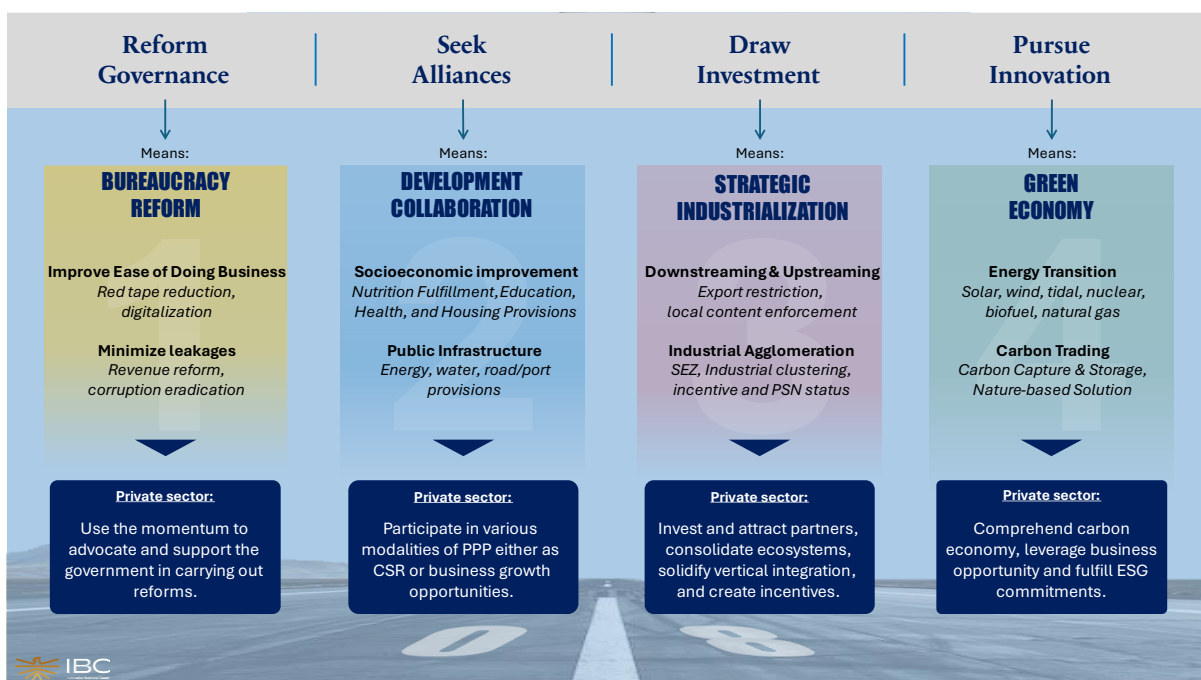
Reform Governance

Means:

BUREAUCRACY REFORM

Improve Ease of Doing Business
Red tape reduction, digitalization

Minimize leakages
Revenue reform, corruption eradication

Private sector:

Use the momentum to advocate and support the government in carrying out reforms.

Seek Alliances

Means:

DEVELOPMENT COLLABORATION

Socioeconomic improvement
Nutrition Fulfillment,Education, Health, and Housing Provisions

Public Infrastructure
Energy, water, road/port provisions

Private sector:

Participate in various modalities of PPP either as CSR or business growth opportunities.

Draw Investment

Means:

STRATEGIC INDUSTRIALIZATION

Downstreaming & Upstreaming
Export restriction, local content enforcement

Industrial Agglomeration
SEZ, Industrial clustering, incentive and PSN status

Private sector:

Invest and attract partners, consolidate ecosystems, solidify vertical integration, and create incentives.

Pursue Innovation

Means:

GREEN ECONOMY

Energy Transition
Solar, wind, tidal, nuclear, biofuel, natural gas

Carbon Trading
Carbon Capture & Storage, Nature-based Solution

Private sector:

Comprehend carbon economy, leverage business opportunity and fulfill ESG commitments.

IBC